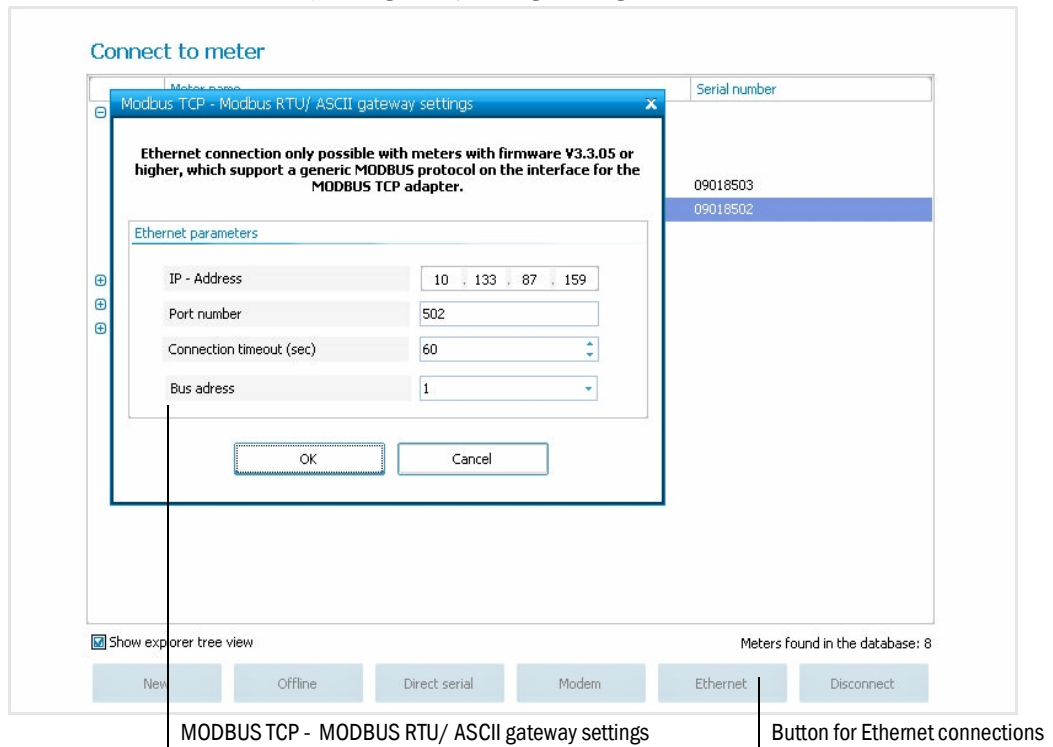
Connect to meter

Meter name

Serial number

Modbus TCP - Modbus RTU/ ASCII gateway settings

Ethernet connection only possible with meters with firmware V3.3.05 or higher, which support a generic MODBUS protocol on the interface for the MODBUS TCP adapter.

09018503

09018502

Ethernet parameters

IP - Address | 10 . 133 . 87 . 159

Port number | 502

Connection timeout (sec) | 60

Bus adress | 1

OK

Cancel

Show explorer tree view

Meters found in the database: 8

New

Offline

Direct serial

Modem

Ethernet

Disconnect

MODBUS TCP - MODBUS RTU/ ASCII gateway settings

Button for Ethernet connections